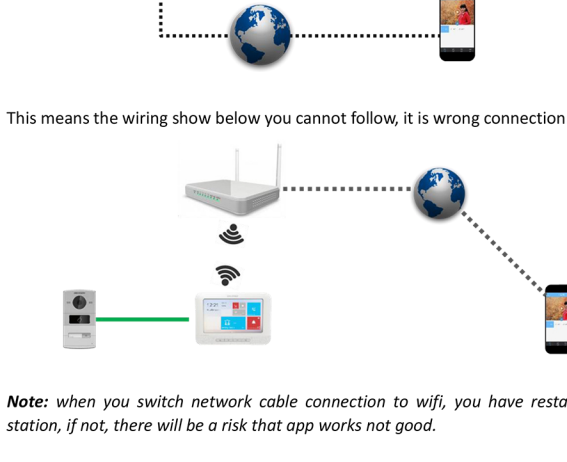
This means the wiring show below you cannot follow, it is wrong connection

Note: when you switch network cable connection to wifi, you have resta station, if not, there will be a risk that app works not good.